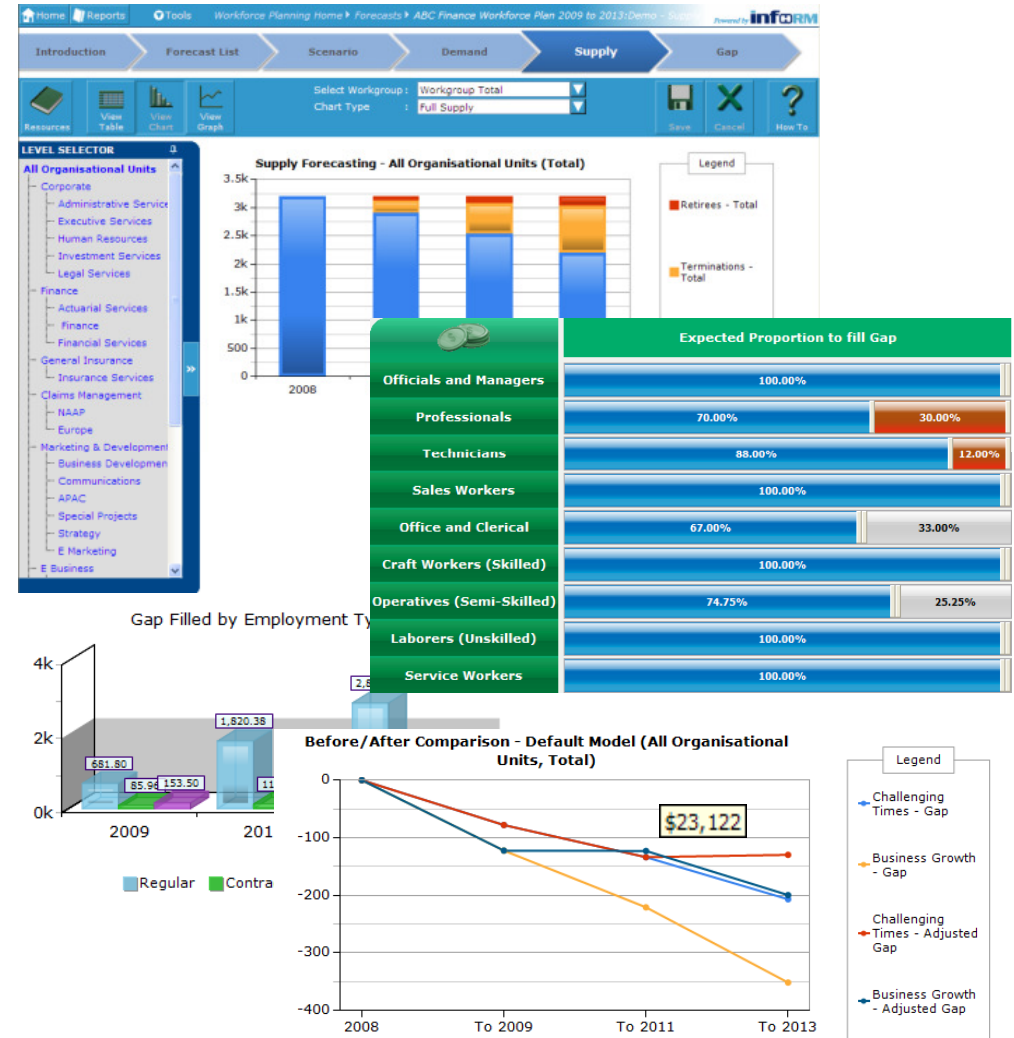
Home Reports Tools Workforce Planning Home ▸ Forecasts ▸ ABC Finance Workforce Plan 2009 to 2013:Demo - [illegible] Powered by inFORM

Introduction Forecast List Scenario Demand Supply Gap

Resources View Table View Chart View Graph

Select Workgroup : Workgroup Total
Chart Type : Full Supply

Save Cancel How To

LEVEL SELECTOR
All Organisational Units
Corporate
Administrative Service
Executive Services
Human Resources
Investment Services
Legal Services
Finance
Actuarial Services
Finance
Financial Services
General Insurance
Insurance Services
Claims Management
NAAP
Europe
Marketing & Development
Business Developmen
Communications
APAC
Special Projects
Strategy
E Marketing
E Business

Supply Forecasting - All Organisational Units (Total)
3.5k 3k 2.5k 2k 1.5k 1k 500 0
2008

Legend
Retirees - Total
Terminations - Total

Expected Proportion to fill Gap

| | |
|---|---|
| Officials and Managers | 100.00% |
| Professionals | 70.00% 30.00% |
| Technicians | 88.00% 12.00% |
| Sales Workers | 100.00% |
| Office and Clerical | 67.00% 33.00% |
| Craft Workers (Skilled) | 100.00% |
| Operatives (Semi-Skilled) | 74.75% 25.25% |
| Laborers (Unskilled) | 100.00% |
| Service Workers | 100.00% |

Gap Filled by Employment Ty
4k 2k 0k
681.80 85.96 153.50 1,820.38 11 2,8
2009 201
Regular Contra

Before/After Comparison - Default Model (All Organisational Units, Total)
0 -100 -200 -300 -400
2008 To 2009 To 2011 To 2013
$23,122

Legend
Challenging Times - Gap
Business Growth - Gap
Challenging Times - Adjusted Gap
Business Growth - Adjusted Gap